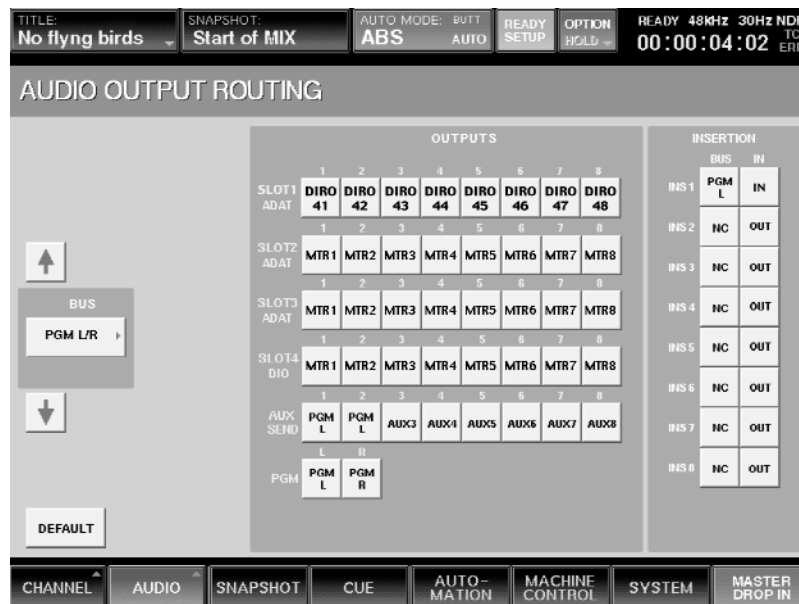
TITLE: No flyng birds

SNAPSHOT: Start of MIX

AUTO MODE: BUTT ABS AUTO

READY SETUP

OPTION HOLD

READY 48kHz 30Hz NDF 00:00:04:02 TC ERR

AUDIO OUTPUT ROUTING

OUTPUTS

| | 1 | 2 | 3 | 4 | 5 | 6 | 7 | 8 |
|---|---|---|---|---|---|---|---|---|
| SLOT1 ADAT | DIRO 41 | DIRO 42 | DIRO 43 | DIRO 44 | DIRO 45 | DIRO 46 | DIRO 47 | DIRO 48 |
| SLOT2 ADAT | MTR1 | MTR2 | MTR3 | MTR4 | MTR5 | MTR6 | MTR7 | MTR8 |
| SLOT3 ADAT | MTR1 | MTR2 | MTR3 | MTR4 | MTR5 | MTR6 | MTR7 | MTR8 |
| SLOT4 DIO | MTR1 | MTR2 | MTR3 | MTR4 | MTR5 | MTR6 | MTR7 | MTR8 |
| AUX SEND | PGM L | PGM L | AUX3 | AUX4 | AUX5 | AUX6 | AUX7 | AUX8 |

| | L | R |
|---|---|---|
| PGM | PGM L | PGM R |

INSERTION

| | BUS | IN |
|---|---|---|
| INS 1 | PGM L | IN |
| INS 2 | NC | OUT |
| INS 3 | NC | OUT |
| INS 4 | NC | OUT |
| INS 5 | NC | OUT |
| INS 6 | NC | OUT |
| INS 7 | NC | OUT |
| INS 8 | NC | OUT |

BUS

PGM L/R

DEFAULT

CHANNEL AUDIO SNAPSHOT CUE AUTO-MATION MACHINE CONTROL SYSTEM MASTER DROP IN